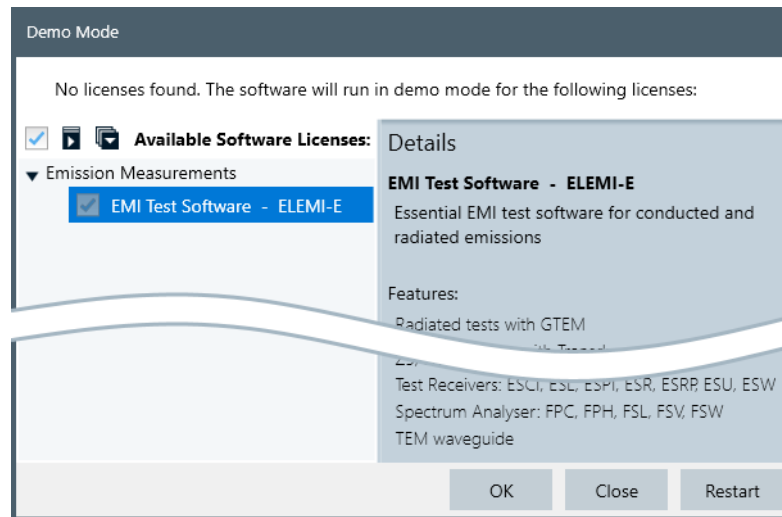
Demo Mode

No licenses found. The software will run in demo mode for the following licenses:

Available Software Licenses:

Emission Measurements

EMI Test Software - ELEMI-E

Details

EMI Test Software - ELEMI-E

Essential EMI test software for conducted and radiated emissions

Features:

Radiated tests with GTEM

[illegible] with Tripod

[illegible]

Test Receivers: ESCI, ESL, ESPI, ESR, ESRP, ESU, ESW

Spectrum Analyser: FPC, FPH, FSL, FSV, FSW

TEM waveguide

OK Close Restart